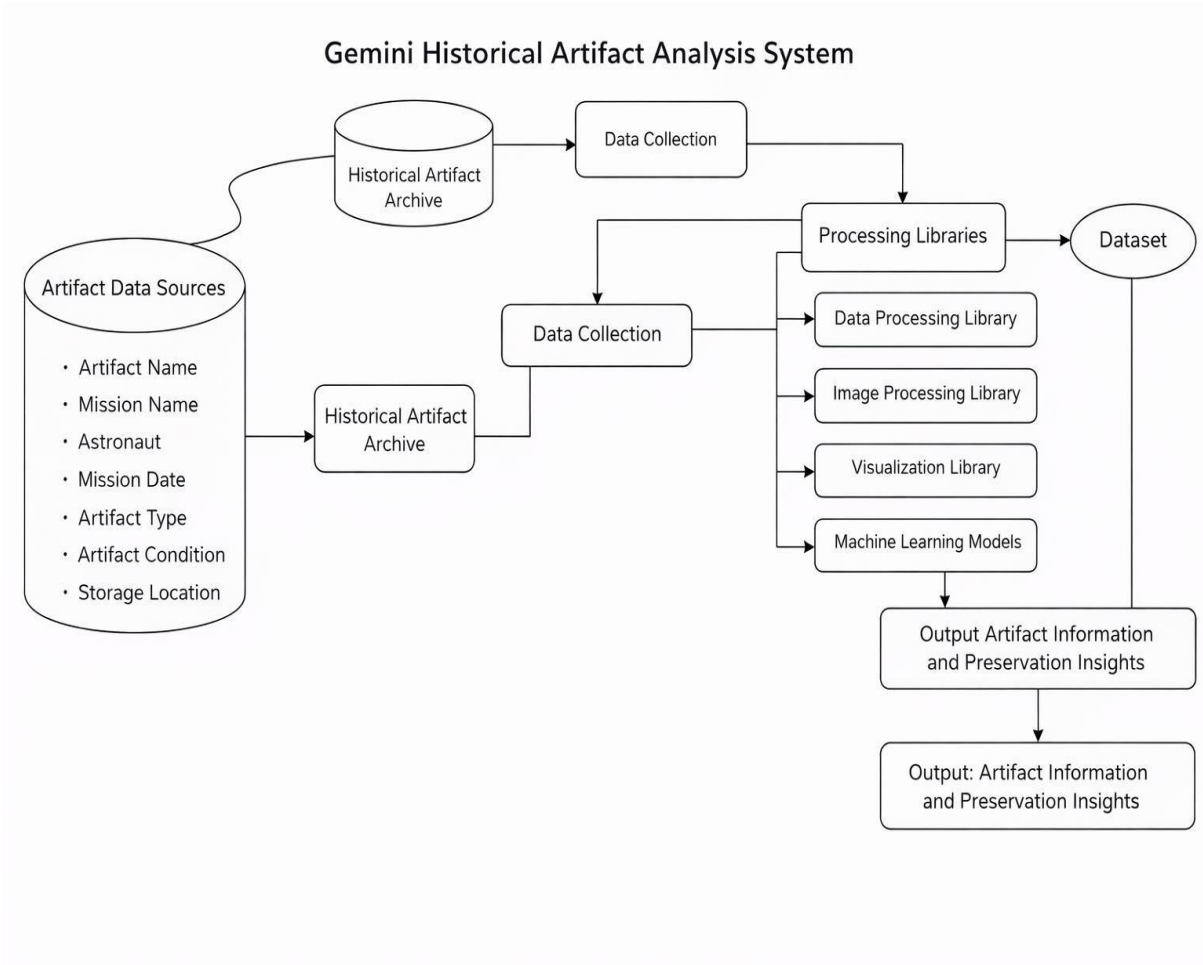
Gemini Historical Artifact Analysis System

Historical Artifact Archive

Data Collection

Processing Libraries

Dataset

Artifact Data Sources

• Artifact Name
• Mission Name
• Astronaut
• Mission Date
• Artifact Type
• Artifact Condition
• Storage Location

Data Collection

Historical Artifact Archive

Data Processing Library

Image Processing Library

Visualization Library

Machine Learning Models

Output Artifact Information and Preservation Insights

Output: Artifact Information and Preservation Insights